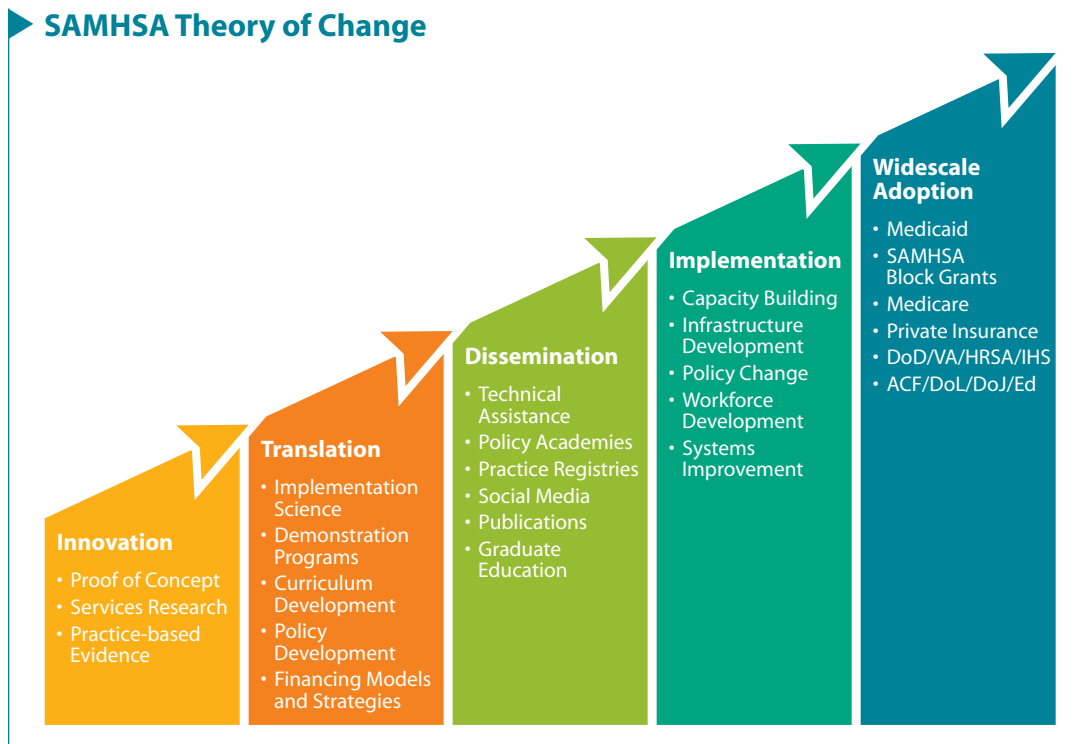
SAMHSA Theory of Change

Innovation
• Proof of Concept
• Services Research
• Practice-based Evidence

Translation
• Implementation Science
• Demonstration Programs
• Curriculum Development
• Policy Development
• Financing Models and Strategies

Dissemination
• Technical Assistance
• Policy Academies
• Practice Registries
• Social Media
• Publications
• Graduate Education

Implementation
• Capacity Building
• Infrastructure Development
• Policy Change
• Workforce Development
• Systems Improvement

Widescale Adoption
• Medicaid
• SAMHSA Block Grants
• Medicare
• Private Insurance
• DoD/VA/HRSA/IHS
• ACF/DoL/DoJ/Ed